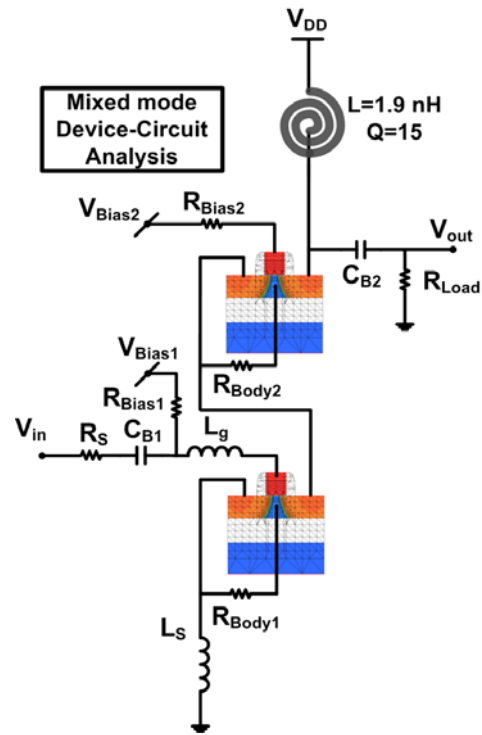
$V_{DD}$

Mixed mode Device-Circuit Analysis

L=1.9 nH
Q=15

$V_{Bias2}$

$R_{Bias2}$

$V_{out}$

$C_{B2}$

$R_{Load}$

$V_{Bias1}$

$R_{Bias1}$

$R_{Body2}$

$V_{in}$

$R_S$

$C_{B1}$

$L_g$

$R_{Body1}$

$L_S$